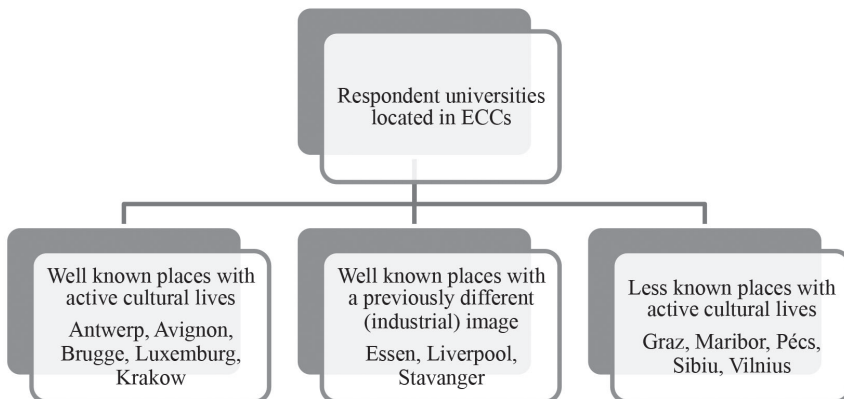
Respondent universities located in ECCs

Well known places with active cultural lives
Antwerp, Avignon, Brugge, Luxemburg, Krakow

Well known places with a previously different (industrial) image
Essen, Liverpool, Stavanger

Less known places with active cultural lives
Graz, Maribor, Pécs, Sibiu, Vilnius